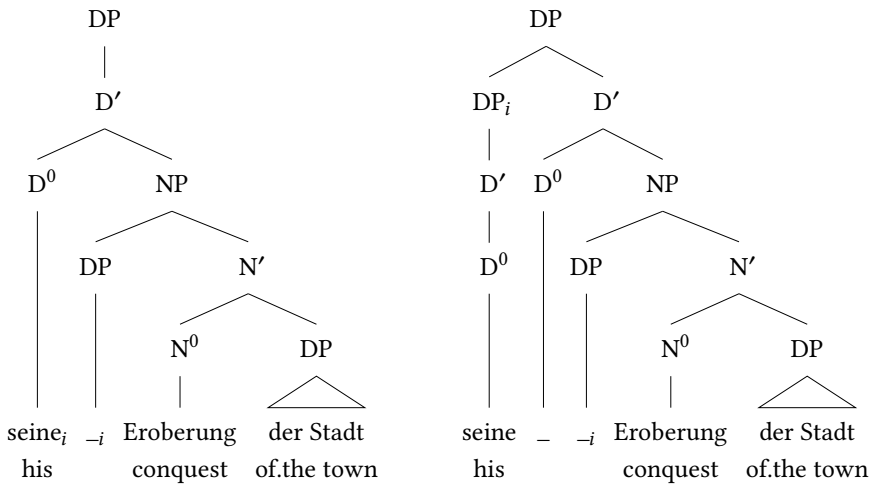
DP

D′

$D^0$ NP

DP N′

$N^0$ DP

seine$_i$ $\_{}_i$ Eroberung der Stadt
his conquest of.the town

DP

DP$_i$ D′

D′ $D^0$ NP

$D^0$ DP N′

$N^0$ DP

seine \_ $\_{}_i$ Eroberung der Stadt
his conquest of.the town